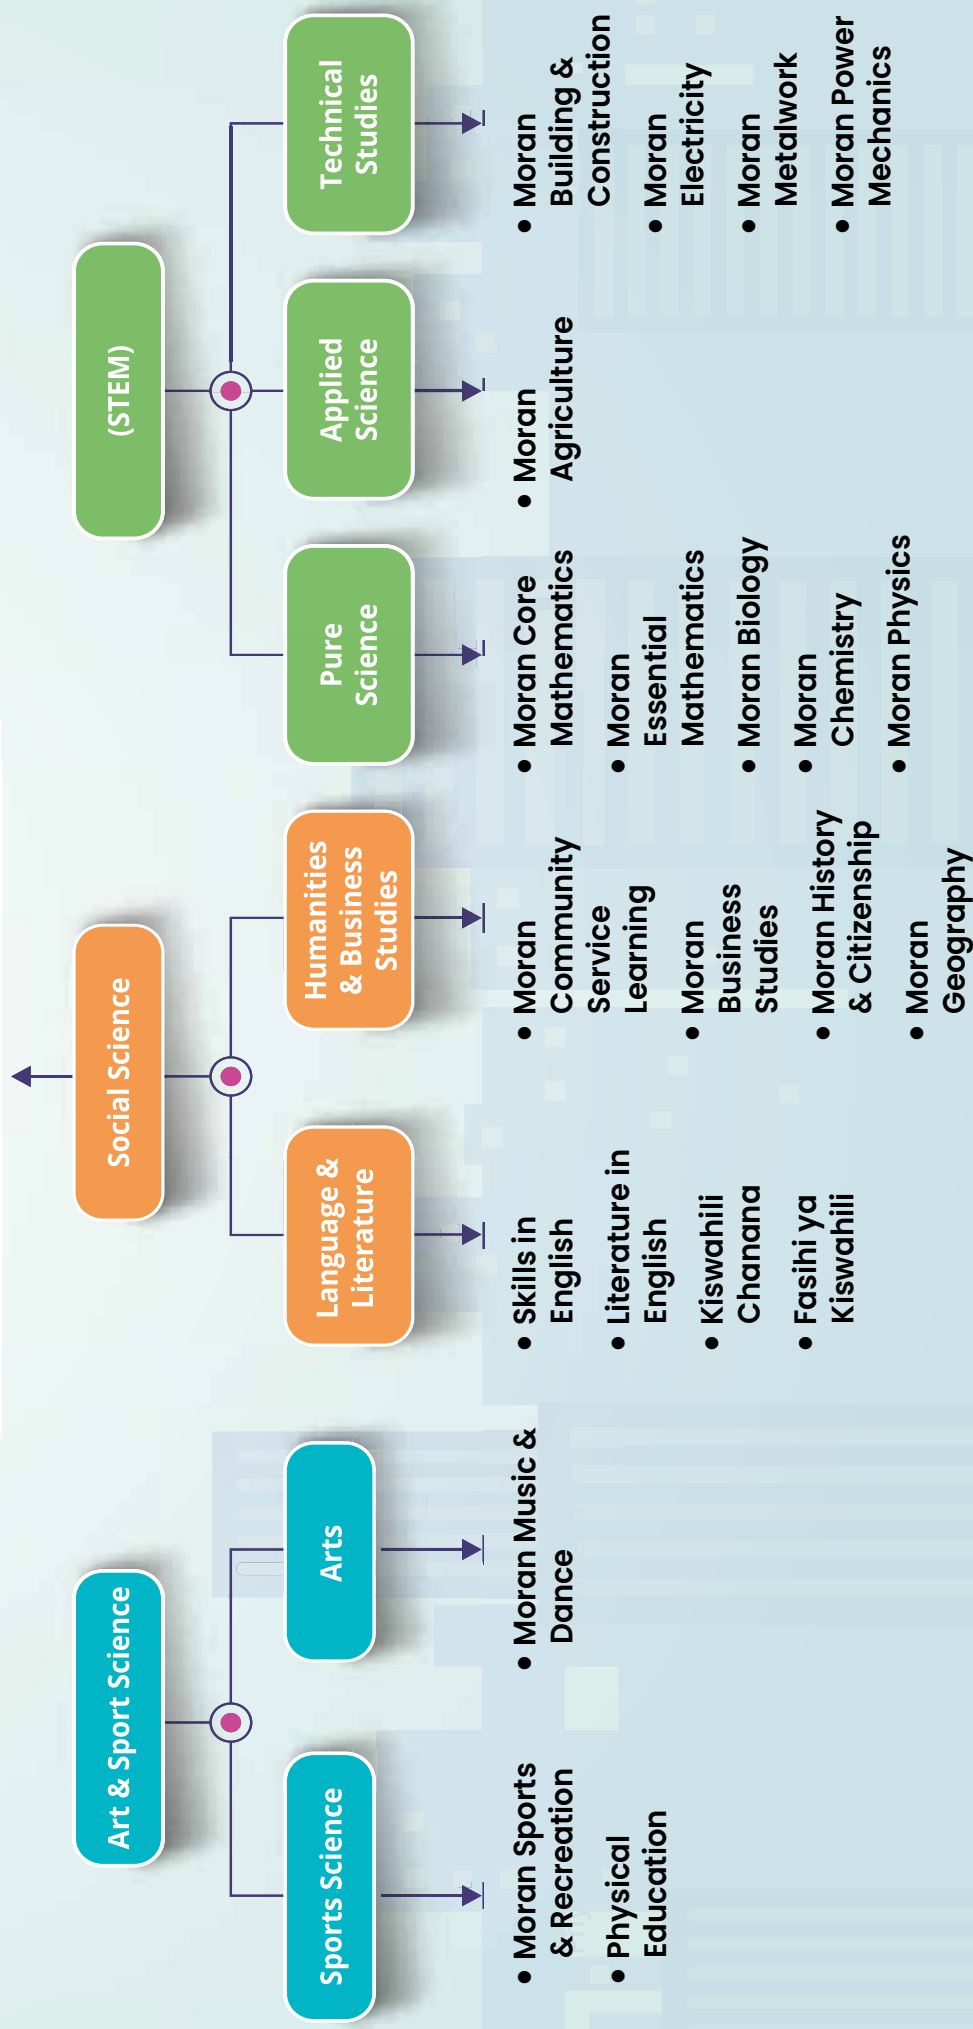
(STEM)

Pure Science
• Moran Core Mathematics
• Moran Essential Mathematics
• Moran Biology
• Moran Chemistry
• Moran Physics

Applied Science
• Moran Agriculture

Technical Studies
• Moran Building & Construction
• Moran Electricity
• Moran Metalwork
• Moran Power Mechanics

Social Science

Language & Literature
• Skills in English
• Literature in English
• Kiswahili Chanana
• Fasihi ya Kiswahili

Humanities & Business Studies
• Moran Community Service Learning
• Moran Business Studies
• Moran History & Citizenship
• Moran Geography

Art & Sport Science

Sports Science
• Moran Sports & Recreation
• Physical Education

Arts
• Moran Music & Dance